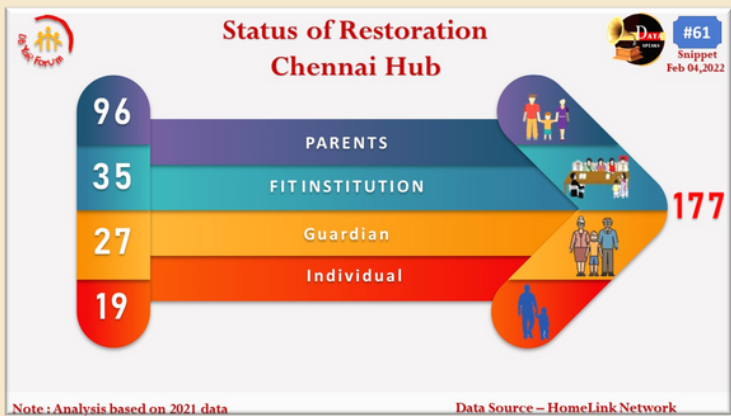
Status of Restoration
Chennai Hub

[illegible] Forum

Data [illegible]

#61
Snippet
Feb 04,2022

96
PARENTS
35
FIT INSTITUTION
27
Guardian
19
Individual

177

Note : Analysis based on 2021 data
Data Source – HomeLink Network